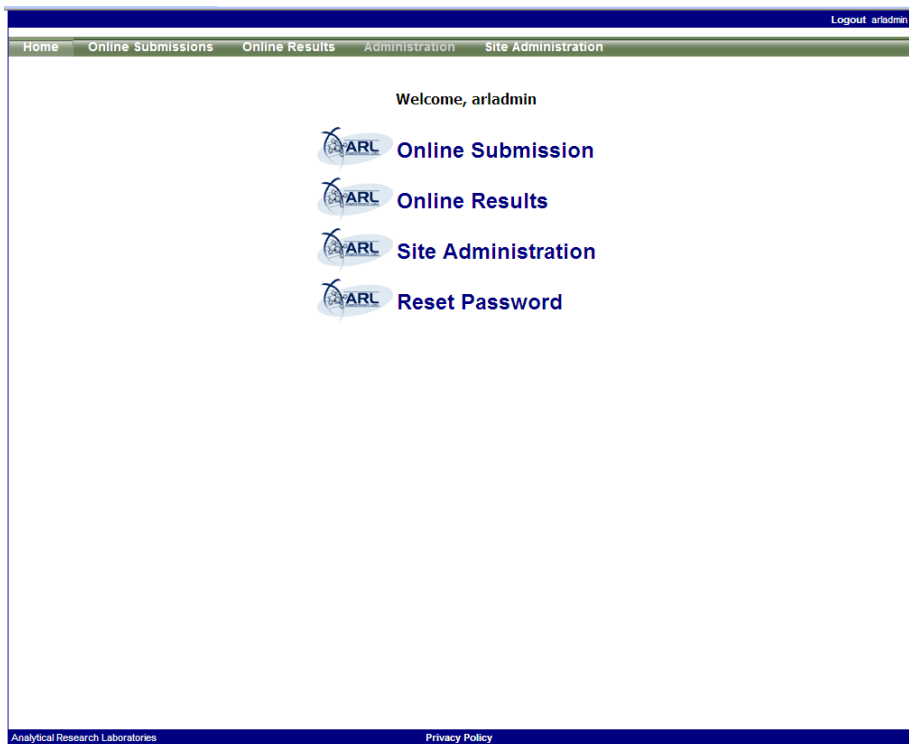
Logout arladmin

Home Online Submissions Online Results Administration Site Administration

Welcome, arladmin

ARL Online Submission

ARL Online Results

ARL Site Administration

ARL Reset Password

Analytical Research Laboratories Privacy Policy